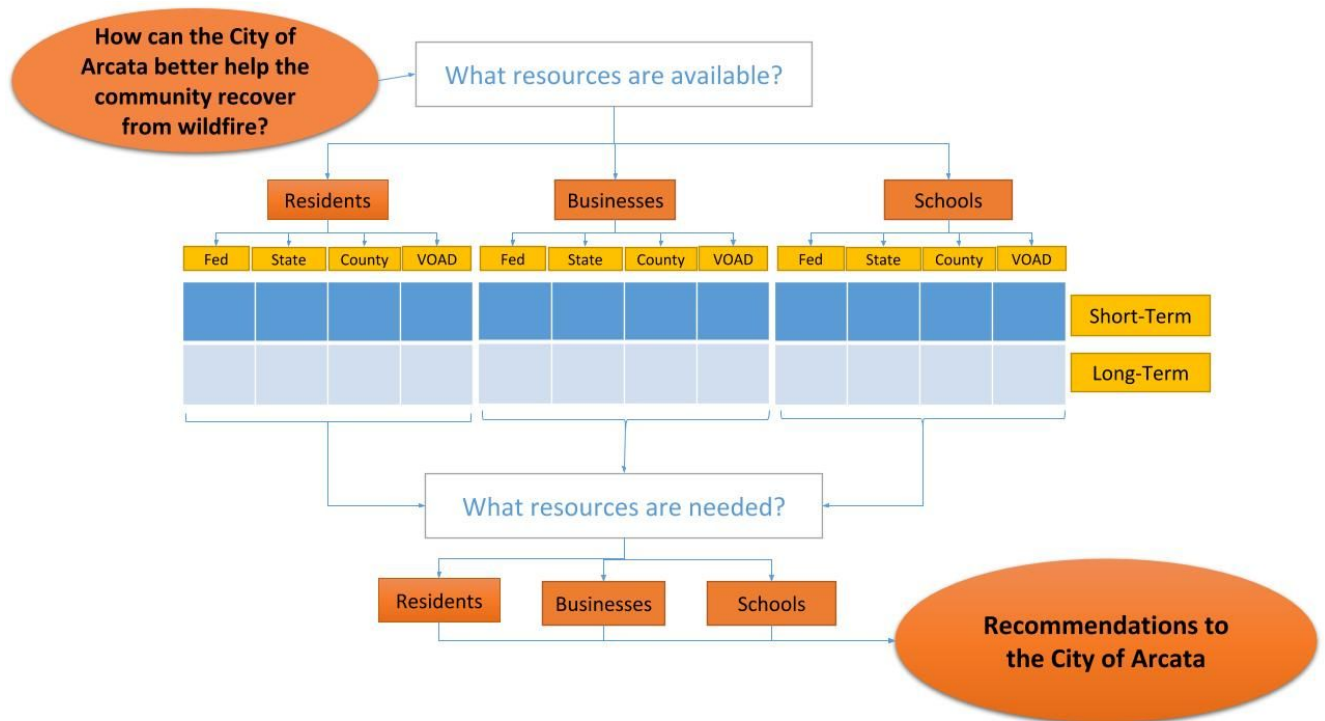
How can the City of Arcata better help the community recover from wildfire?

What resources are available?

Residents

Businesses

Schools

Fed

State

County

VOAD

Fed

State

County

VOAD

Fed

State

County

VOAD

Short-Term

Long-Term

What resources are needed?

Residents

Businesses

Schools

Recommendations to the City of Arcata